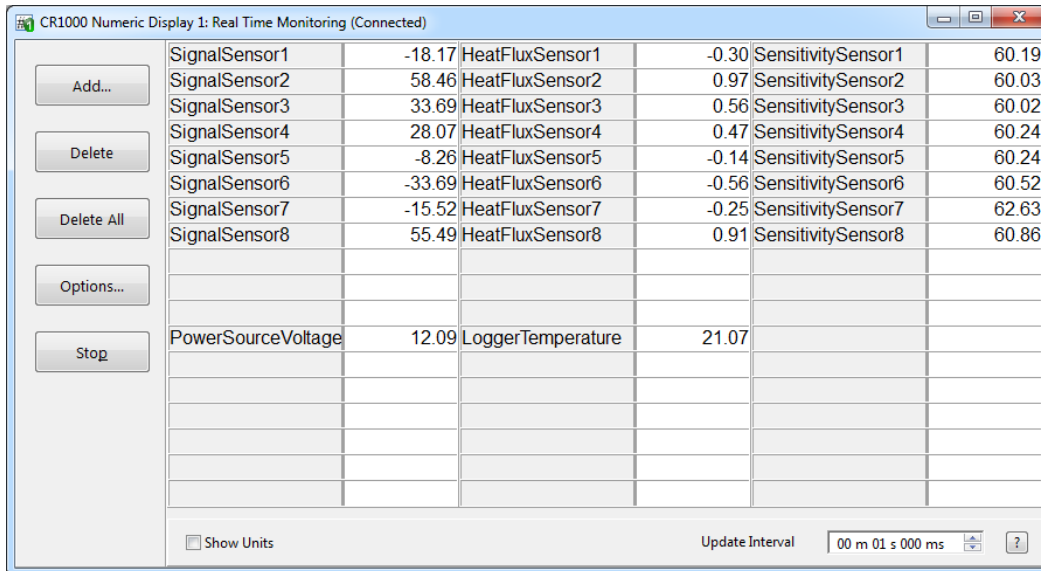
CR1000 Numeric Display 1: Real Time Monitoring (Connected)

Add...

Delete

Delete All

Options...

Stop

| SignalSensor1 | -18.17 | HeatFluxSensor1 | -0.30 | SensitivitySensor1 | 60.19 |
|---|---|---|---|---|---|
| SignalSensor2 | 58.46 | HeatFluxSensor2 | 0.97 | SensitivitySensor2 | 60.03 |
| SignalSensor3 | 33.69 | HeatFluxSensor3 | 0.56 | SensitivitySensor3 | 60.02 |
| SignalSensor4 | 28.07 | HeatFluxSensor4 | 0.47 | SensitivitySensor4 | 60.24 |
| SignalSensor5 | -8.26 | HeatFluxSensor5 | -0.14 | SensitivitySensor5 | 60.24 |
| SignalSensor6 | -33.69 | HeatFluxSensor6 | -0.56 | SensitivitySensor6 | 60.52 |
| SignalSensor7 | -15.52 | HeatFluxSensor7 | -0.25 | SensitivitySensor7 | 62.63 |
| SignalSensor8 | 55.49 | HeatFluxSensor8 | 0.91 | SensitivitySensor8 | 60.86 |
| | | | | | |
| | | | | | |
| | | | | | |
| PowerSourceVoltage | 12.09 | LoggerTemperature | 21.07 | | |

Show Units

Update Interval 00 m 01 s 000 ms

?